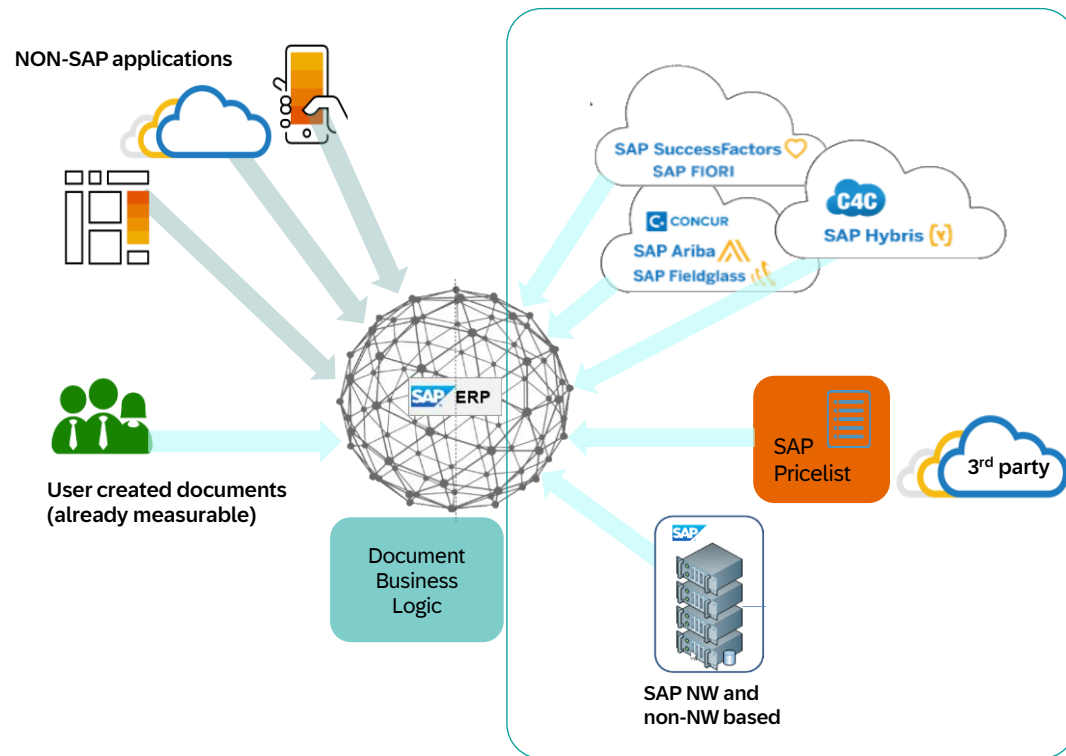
NON-SAP applications

SAP SuccessFactors
SAP FIORI

CONCUR
SAP Ariba
SAP Fieldglass

C4C
SAP Hybris

SAP ERP

User created documents (already measurable)

SAP Pricelist

3$^{rd}$ party

Document Business Logic

SAP

SAP NW and non-NW based